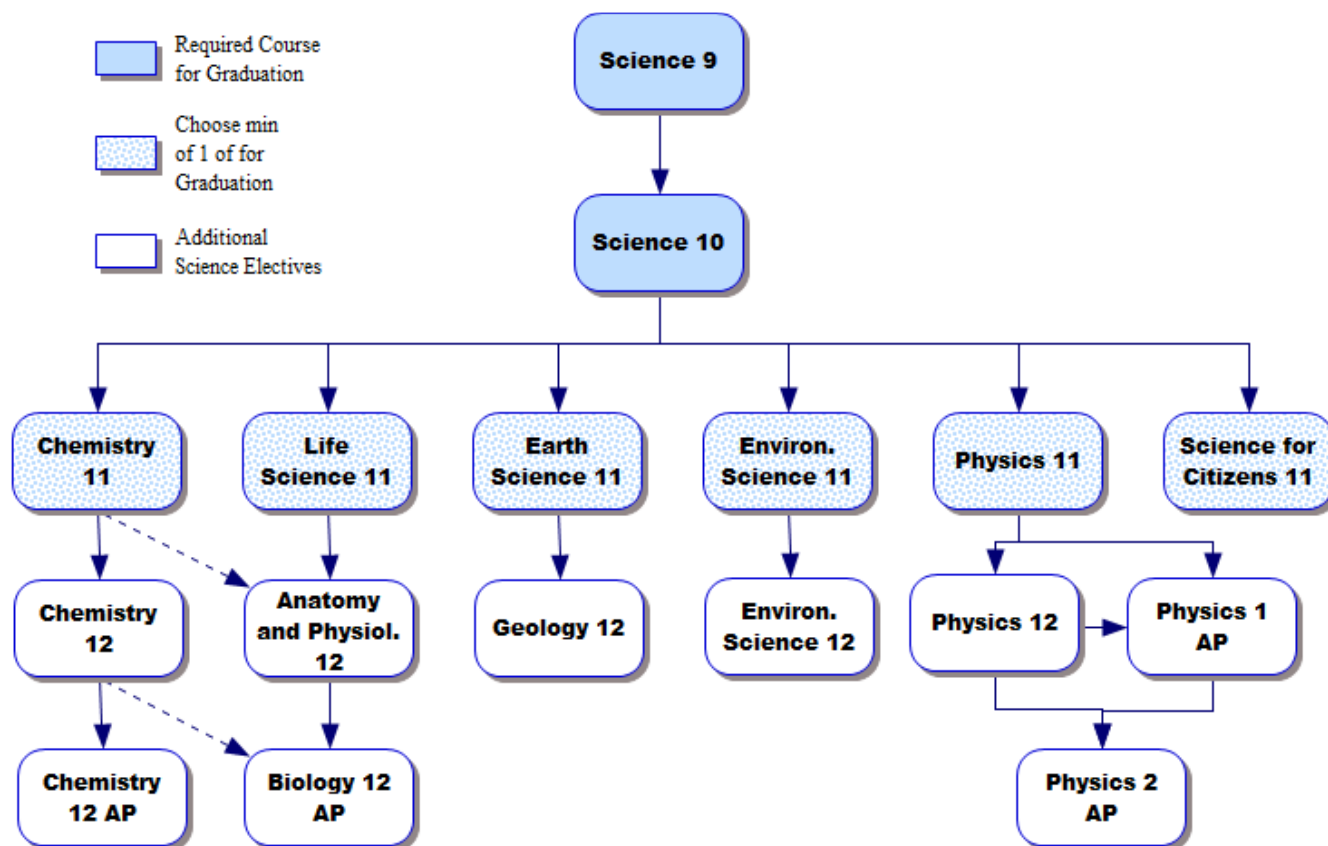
Required Course for Graduation

Choose min of 1 of for Graduation

Additional Science Electives

Science 9

Science 10

Chemistry 11

Life Science 11

Earth Science 11

Environ. Science 11

Physics 11

Science for Citizens 11

Chemistry 12

Anatomy and Physiol. 12

Geology 12

Environ. Science 12

Physics 12

Physics 1 AP

Chemistry 12 AP

Biology 12 AP

Physics 2 AP